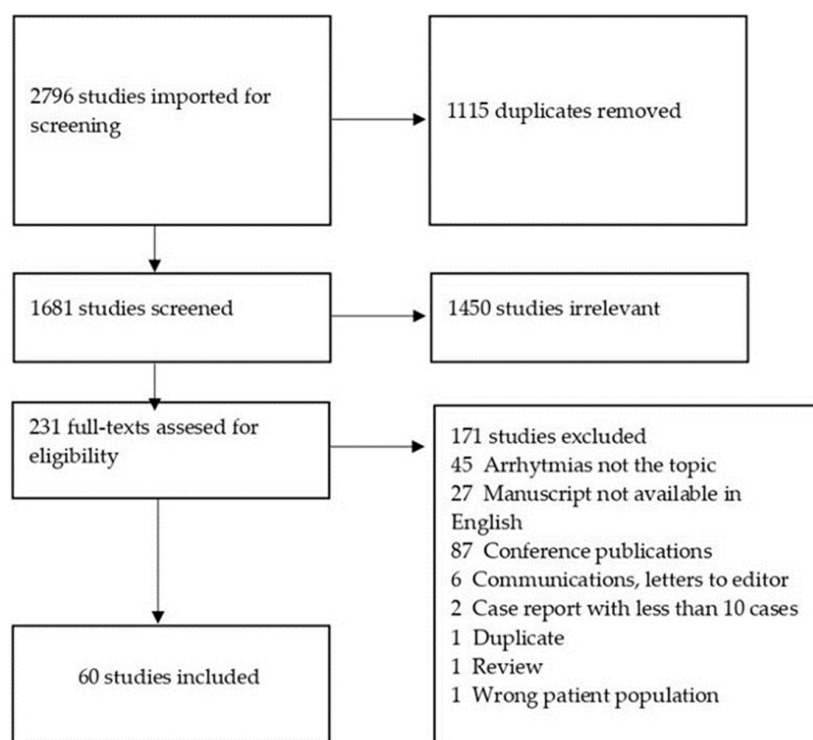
2796 studies imported for screening

1115 duplicates removed

1681 studies screened

1450 studies irrelevant

231 full-texts assesed for eligibility

171 studies excluded
45 Arrhytmias not the topic
27 Manuscript not available in English
87 Conference publications
6 Communications, letters to editor
2 Case report with less than 10 cases
1 Duplicate
1 Review
1 Wrong patient population

60 studies included